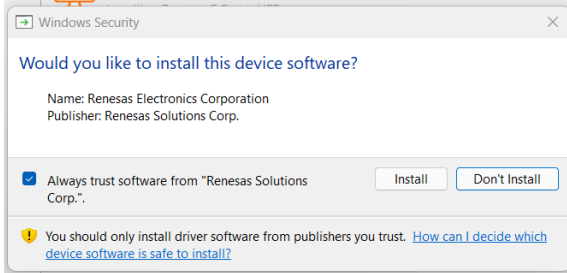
Windows Security

Would you like to install this device software?

Name: Renesas Electronics Corporation
Publisher: Renesas Solutions Corp.

Always trust software from "Renesas Solutions Corp.".

Install

Don't Install

You should only install driver software from publishers you trust. How can I decide which device software is safe to install?